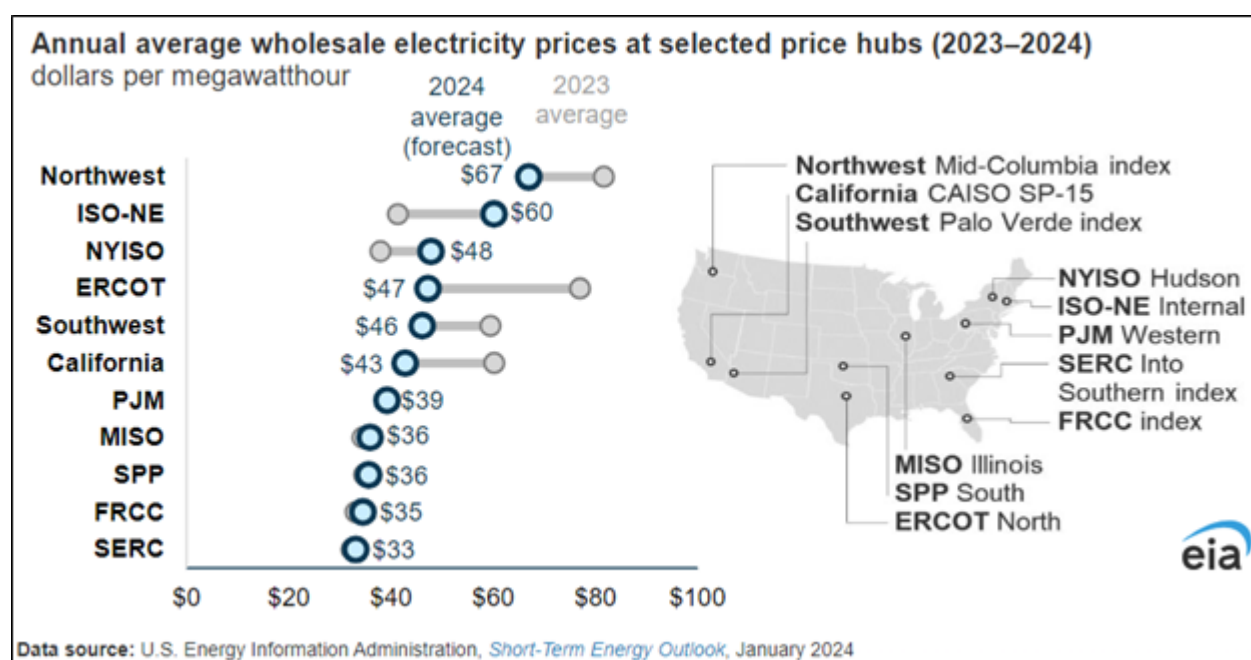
Annual average wholesale electricity prices at selected price hubs (2023–2024)
dollars per megawatthour

2024 average (forecast)
2023 average

Northwest $67
ISO-NE $60
NYISO $48
ERCOT $47
Southwest $46
California $43
PJM $39
MISO $36
SPP $36
FRCC $35
SERC $33

$0 $20 $40 $60 $80 $100

**Northwest** Mid-Columbia index
**California** CAISO SP-15
**Southwest** Palo Verde index
**NYISO** Hudson
**ISO-NE** Internal
**PJM** Western
**SERC** Into Southern index
**FRCC** index
**MISO** Illinois
**SPP** South
**ERCOT** North

eia

**Data source:** U.S. Energy Information Administration, Short-Term Energy Outlook, January 2024